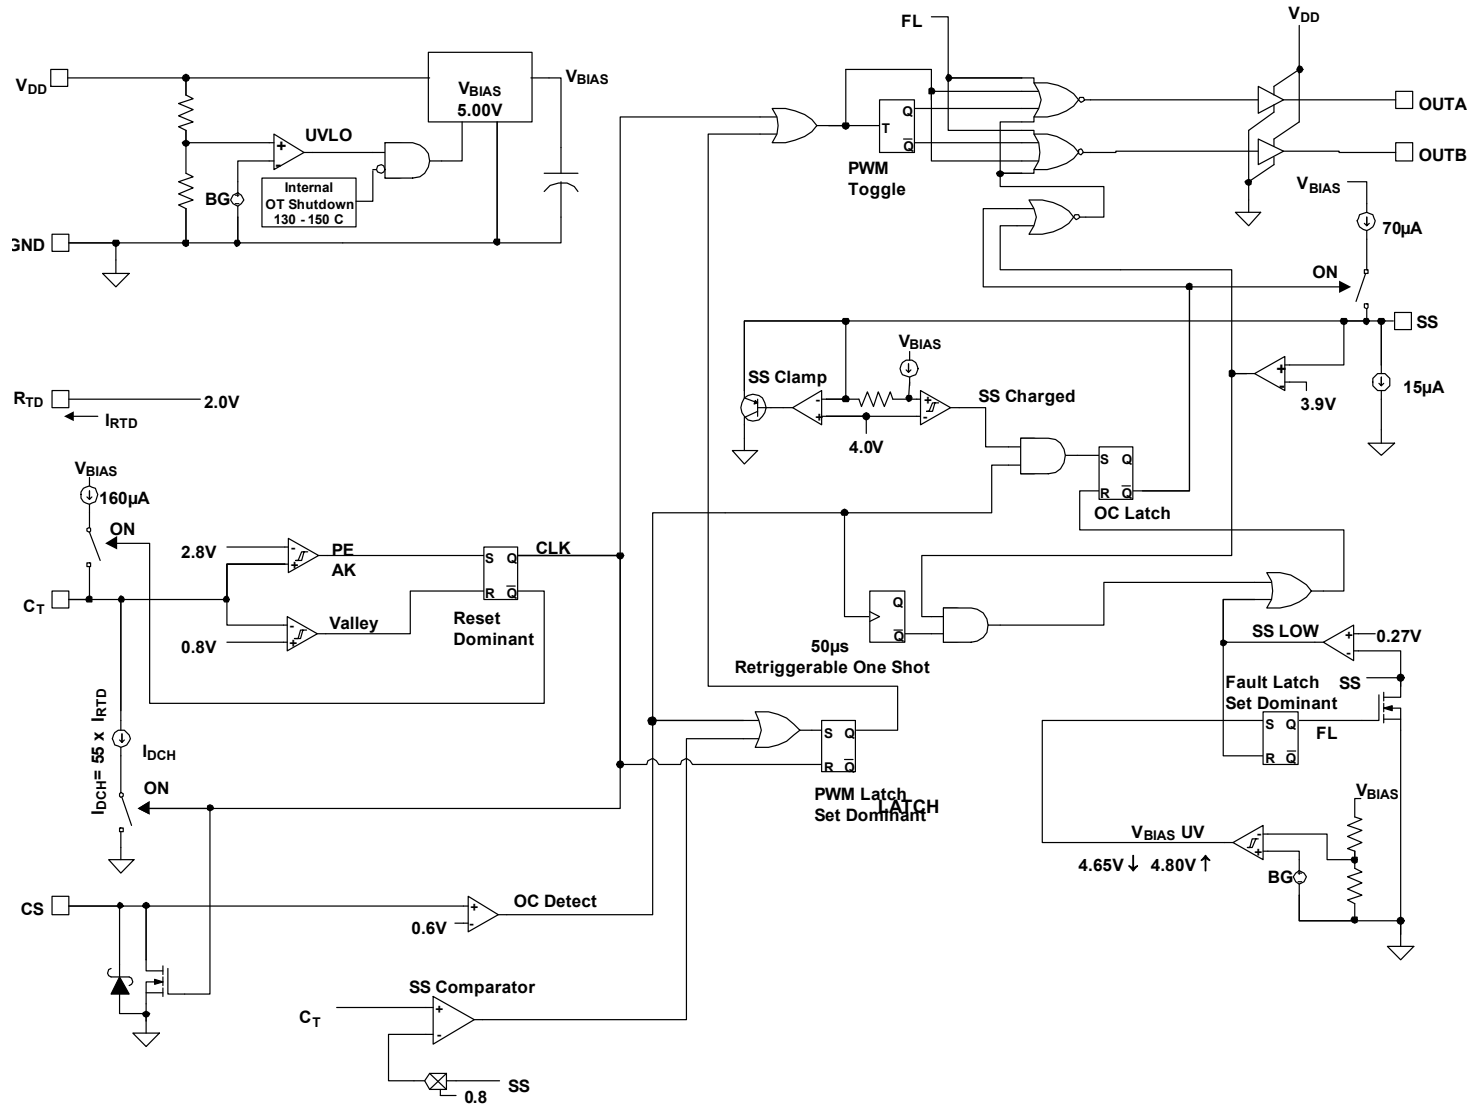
$V_{DD}$

GND

$V_{BIAS}$ 5.00V

$V_{BIAS}$

UVLO

BG

Internal OT Shutdown 130 - 150 C

FL

$V_{DD}$

T Q $\overline{Q}$

PWM Toggle

OUTA

OUTB

$V_{BIAS}$

70µA

ON

SS

$V_{BIAS}$

SS Clamp

SS Charged

4.0V

3.9V

15µA

$R_{TD}$

2.0V

$I_{RTD}$

$V_{BIAS}$

160µA

ON

2.8V

PE AK

S Q

CLK

R $\overline{Q}$

S Q

R $\overline{Q}$

OC Latch

$C_T$

0.8V

Valley

Reset Dominant

Q

$\overline{Q}$

50µs Retriggerable One Shot

SS LOW

0.27V

Fault Latch Set Dominant

SS

S Q

R $\overline{Q}$

FL

$I_{DCH}$= 55 x $I_{RTD}$

$I_{DCH}$

ON

S Q

R $\overline{Q}$

PWM Latch Set Dominant

LATCH

$V_{BIAS}$

$V_{BIAS}$ UV

4.65V↓ 4.80V↑

BG

CS

OC Detect

0.6V

SS Comparator

$C_T$

SS

0.8